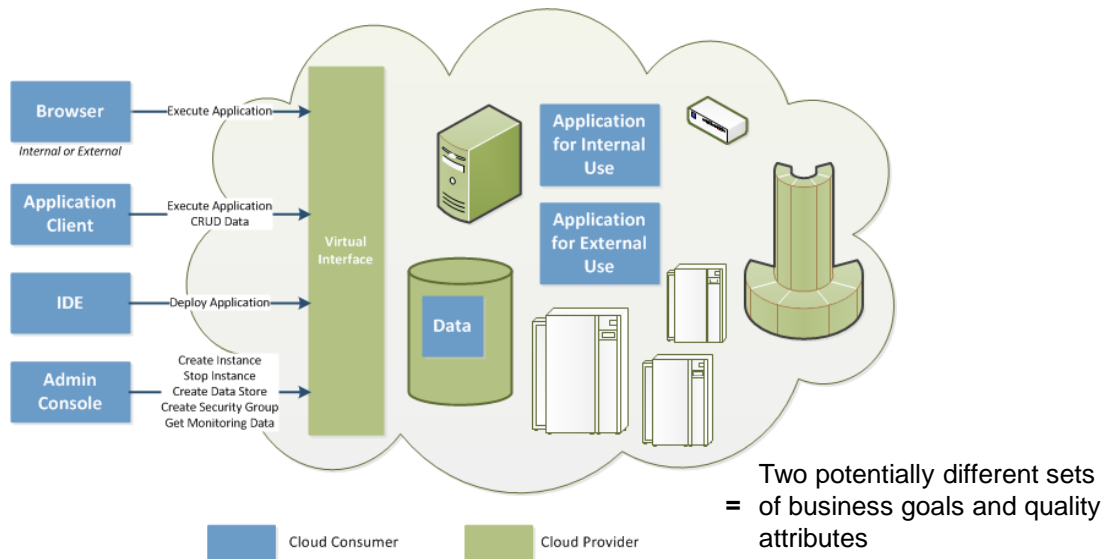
Browser

Internal or External

Execute Application

Application Client

Execute Application
CRUD Data

IDE

Deploy Application

Admin Console

Create Instance
Stop Instance
Create Data Store
Create Security Group
Get Monitoring Data

Virtual Interface

Application for Internal Use

Application for External Use

Data

Cloud Consumer

Cloud Provider

= Two potentially different sets of business goals and quality attributes